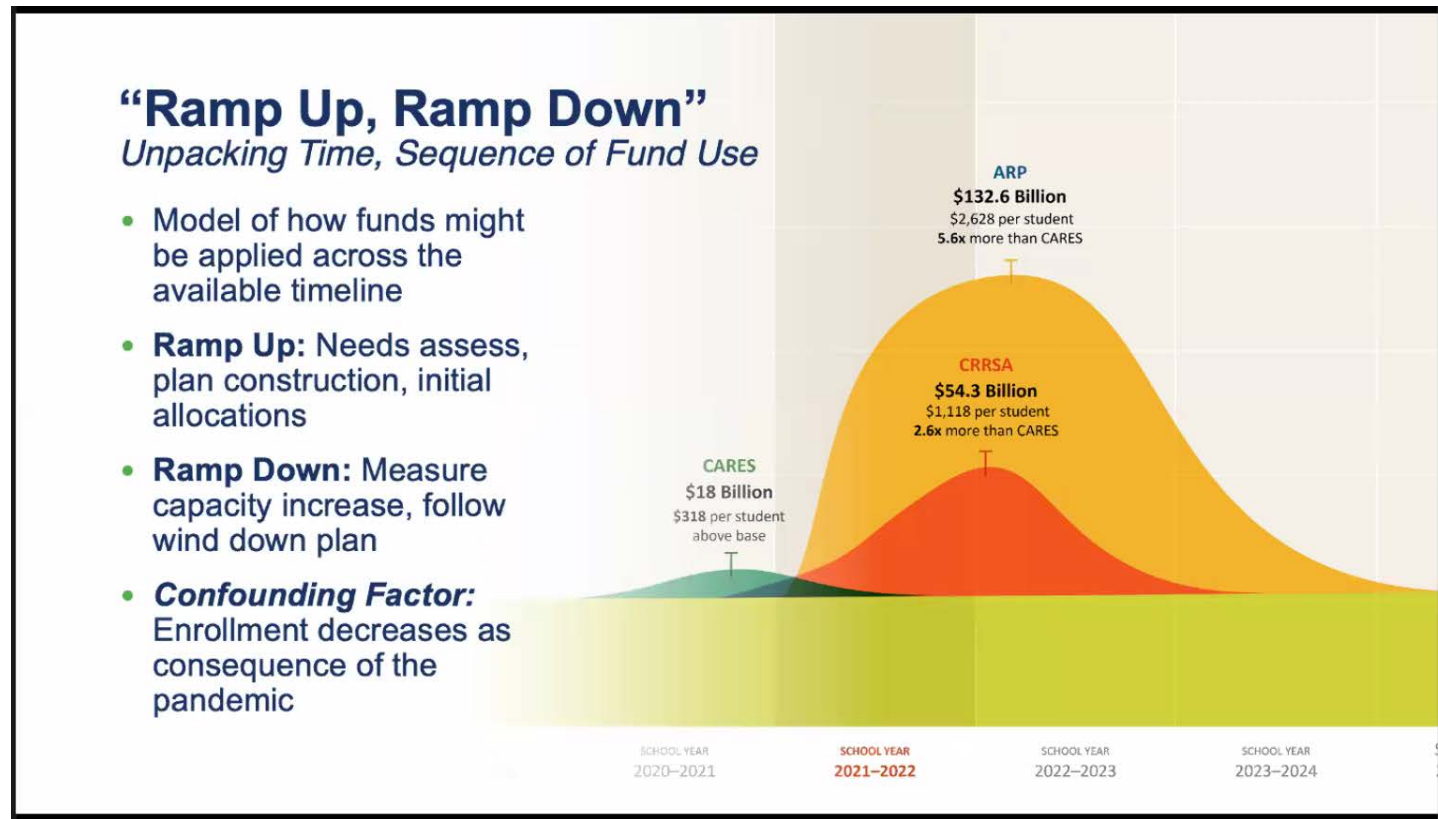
“Ramp Up, Ramp Down”
Unpacking Time, Sequence of Fund Use

• Model of how funds might be applied across the available timeline
• Ramp Up: Needs assess, plan construction, initial allocations
• Ramp Down: Measure capacity increase, follow wind down plan
• Confounding Factor: Enrollment decreases as consequence of the pandemic

ARP
$132.6 Billion
$2,628 per student
5.6x more than CARES

CRRSA
$54.3 Billion
$1,118 per student
2.6x more than CARES

CARES
$18 Billion
$318 per student above base

SCHOOL YEAR
2020–2021

SCHOOL YEAR
2021–2022

SCHOOL YEAR
2022–2023

SCHOOL YEAR
2023–2024